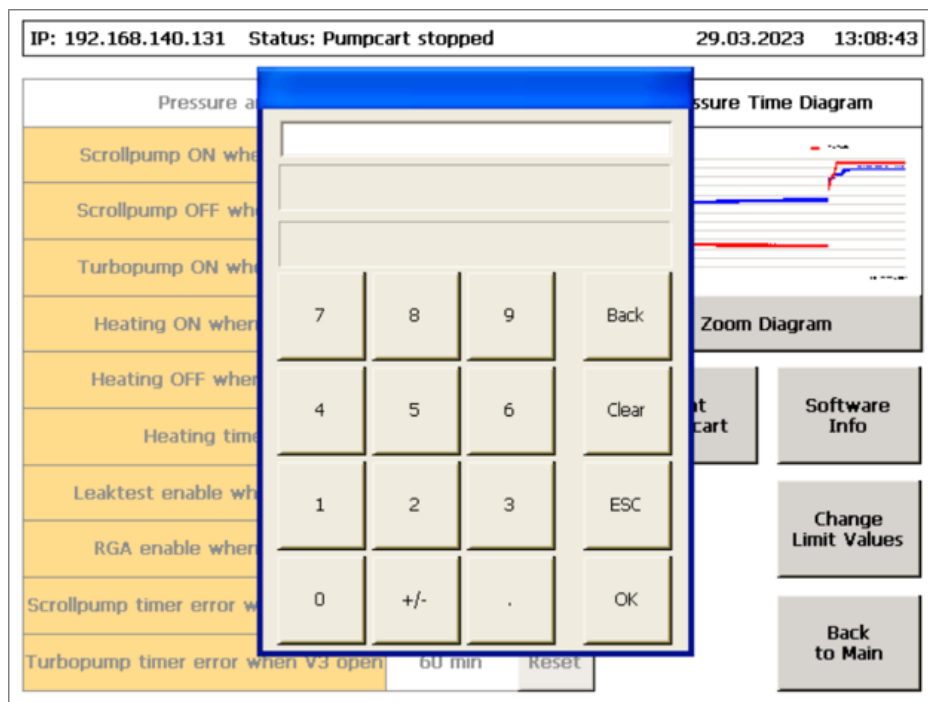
IP: 192.168.140.131 Status: Pumpcart stopped 29.03.2023 13:08:43

Pressure a

Scrollpump ON whe

Scrollpump OFF wh

Turbopump ON wh

Heating ON when

Heating OFF when

Heating time

Leaktest enable wh

RGA enable when

Scrollpump timer error w

Turbopump timer error when V3 open 60 min Reset

7 8 9 Back

4 5 6 Clear

1 2 3 ESC

0 +/- . OK

ssure Time Diagram

Zoom Diagram

it
cart

Software Info

Change Limit Values

Back to Main